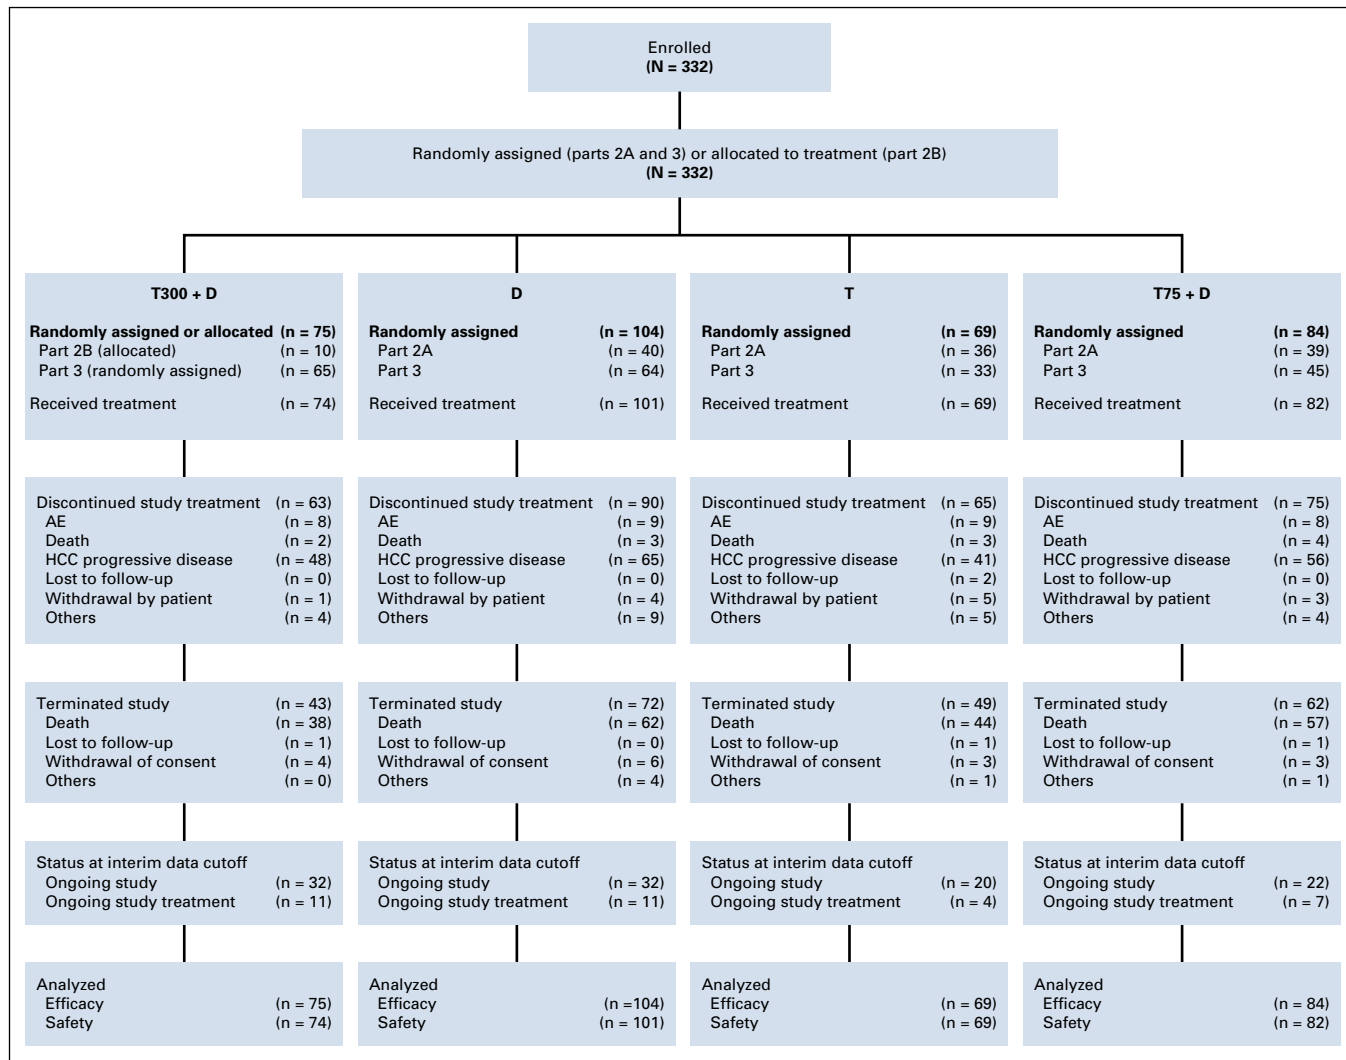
Enrolled
(N = 332)

Randomly assigned (parts 2A and 3) or allocated to treatment (part 2B)
(N = 332)

T300 + D

Randomly assigned or allocated (n = 75)
Part 2B (allocated) (n = 10)
Part 3 (randomly assigned) (n = 65)

Received treatment (n = 74)

Discontinued study treatment (n = 63)
AE (n = 8)
Death (n = 2)
HCC progressive disease (n = 48)
Lost to follow-up (n = 0)
Withdrawal by patient (n = 1)
Others (n = 4)

Terminated study (n = 43)
Death (n = 38)
Lost to follow-up (n = 1)
Withdrawal of consent (n = 4)
Others (n = 0)

Status at interim data cutoff
Ongoing study (n = 32)
Ongoing study treatment (n = 11)

Analyzed
Efficacy (n = 75)
Safety (n = 74)

D

Randomly assigned (n = 104)
Part 2A (n = 40)
Part 3 (n = 64)

Received treatment (n = 101)

Discontinued study treatment (n = 90)
AE (n = 9)
Death (n = 3)
HCC progressive disease (n = 65)
Lost to follow-up (n = 0)
Withdrawal by patient (n = 4)
Others (n = 9)

Terminated study (n = 72)
Death (n = 62)
Lost to follow-up (n = 0)
Withdrawal of consent (n = 6)
Others (n = 4)

Status at interim data cutoff
Ongoing study (n = 32)
Ongoing study treatment (n = 11)

Analyzed
Efficacy (n =104)
Safety (n = 101)

T

Randomly assigned (n = 69)
Part 2A (n = 36)
Part 3 (n = 33)

Received treatment (n = 69)

Discontinued study treatment (n = 65)
AE (n = 9)
Death (n = 3)
HCC progressive disease (n = 41)
Lost to follow-up (n = 2)
Withdrawal by patient (n = 5)
Others (n = 5)

Terminated study (n = 49)
Death (n = 44)
Lost to follow-up (n = 1)
Withdrawal of consent (n = 3)
Others (n = 1)

Status at interim data cutoff
Ongoing study (n = 20)
Ongoing study treatment (n = 4)

Analyzed
Efficacy (n = 69)
Safety (n = 69)

T75 + D

Randomly assigned (n = 84)
Part 2A (n = 39)
Part 3 (n = 45)

Received treatment (n = 82)

Discontinued study treatment (n = 75)
AE (n = 8)
Death (n = 4)
HCC progressive disease (n = 56)
Lost to follow-up (n = 0)
Withdrawal by patient (n = 3)
Others (n = 4)

Terminated study (n = 62)
Death (n = 57)
Lost to follow-up (n = 1)
Withdrawal of consent (n = 3)
Others (n = 1)

Status at interim data cutoff
Ongoing study (n = 22)
Ongoing study treatment (n = 7)

Analyzed
Efficacy (n = 84)
Safety (n = 82)